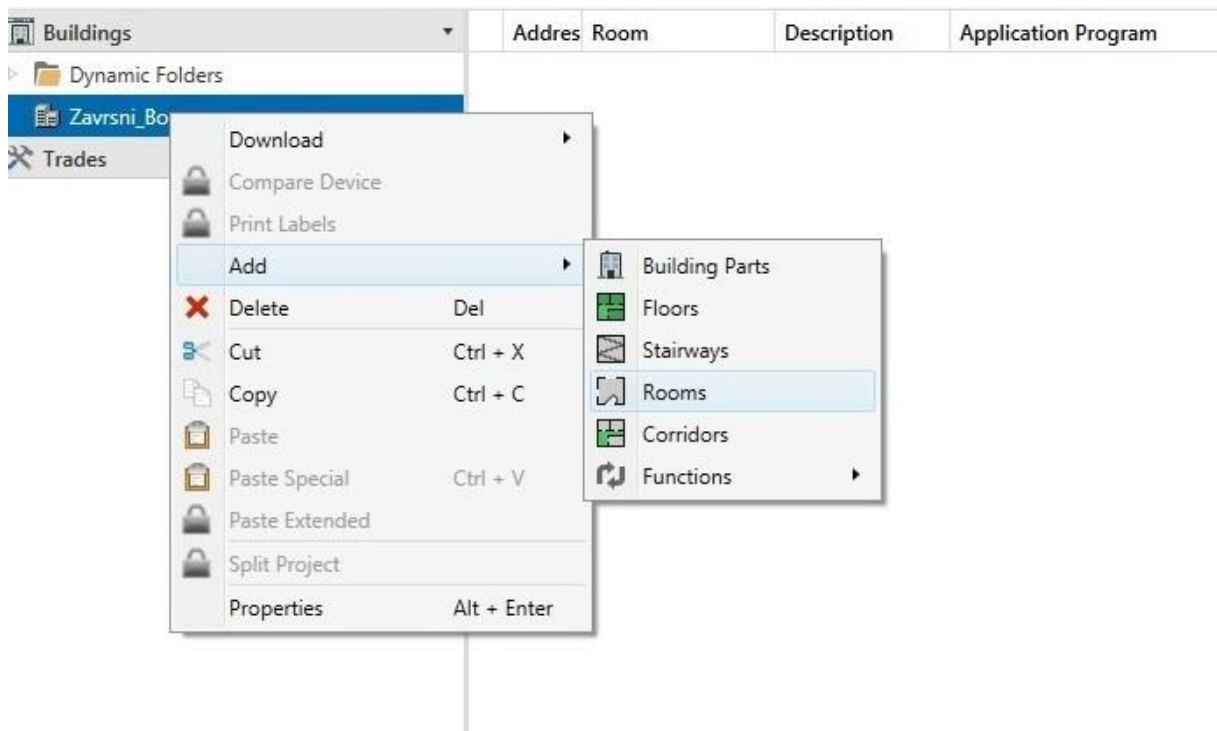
Buildings

Dynamic Folders

Zavrsni_Bo

Trades

| Addres | Room | Description | Application Program |
|---|---|---|---|

Download
Compare Device
Print Labels
Add
Delete Del
Cut Ctrl + X
Copy Ctrl + C
Paste
Paste Special Ctrl + V
Paste Extended
Split Project
Properties Alt + Enter

Building Parts
Floors
Stairways
Rooms
Corridors
Functions